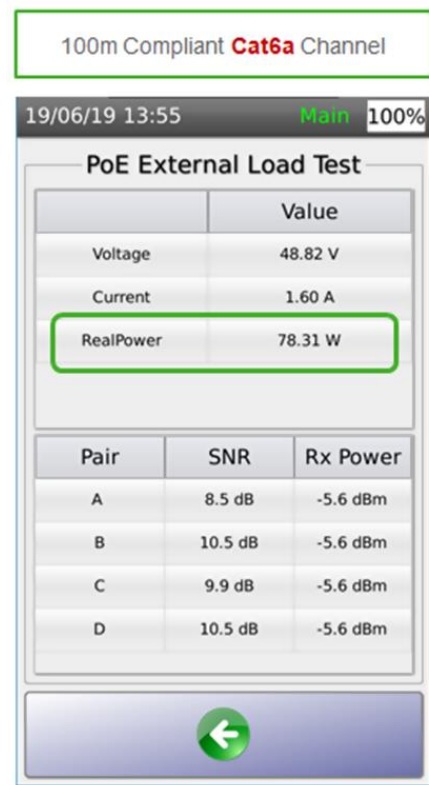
100m Compliant Cat6a Channel

19/06/19 13:55 Main 100%

PoE External Load Test

| | Value |
|---|---|
| Voltage | 48.82 V |
| Current | 1.60 A |
| RealPower | 78.31 W |

| Pair | SNR | Rx Power |
|---|---|---|
| A | 8.5 dB | -5.6 dBm |
| B | 10.5 dB | -5.6 dBm |
| C | 9.9 dB | -5.6 dBm |
| D | 10.5 dB | -5.6 dBm |